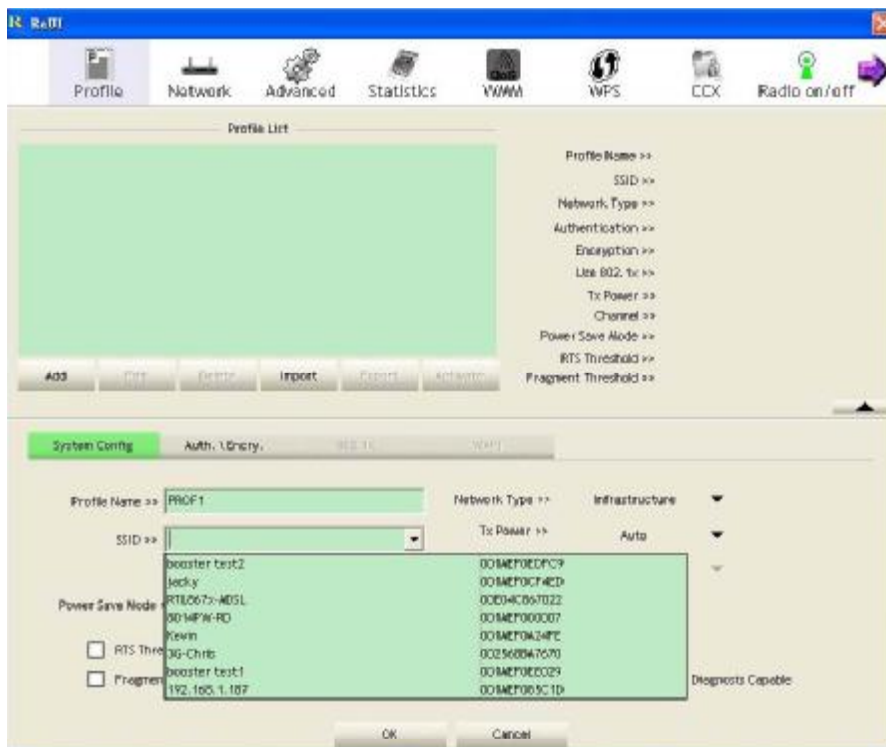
RaUI

Profile Network Advanced Statistics WMM WPS CCX Radio on/off

Profile List

Profile Name >>
SSID >>
Network Type >>
Authentication >>
Encryption >>
Use 802.1x >>
Tx Power >>
Channel >>
Power Save Mode >>
RTS Threshold >>
Fragment Threshold >>

Add Edit Delete Import Export Activate

System Config Auth. \ Encry. 802.1X WAPI

Profile Name >> PROF1
SSID >>
Network Type >> Infrastructure
Tx Power >> Auto

| | |
|---|---|
| booster test2 | 00IMEF0EDPC9 |
| jacky | 00IMEF0CF4ED |
| RTL867x-ADSL | 00E04C867022 |
| 8014PW-RD | 00IMEF000007 |
| Kevin | 00IMEF0A24FE |
| 3G-Chris | 002568B47670 |
| booster test1 | 00IMEF0EE029 |
| 192.168.1.187 | 00IMEF065C1D |

Power Save Mode
RTS Thre
Fragmen
Diagnosts Capable

OK Cancel